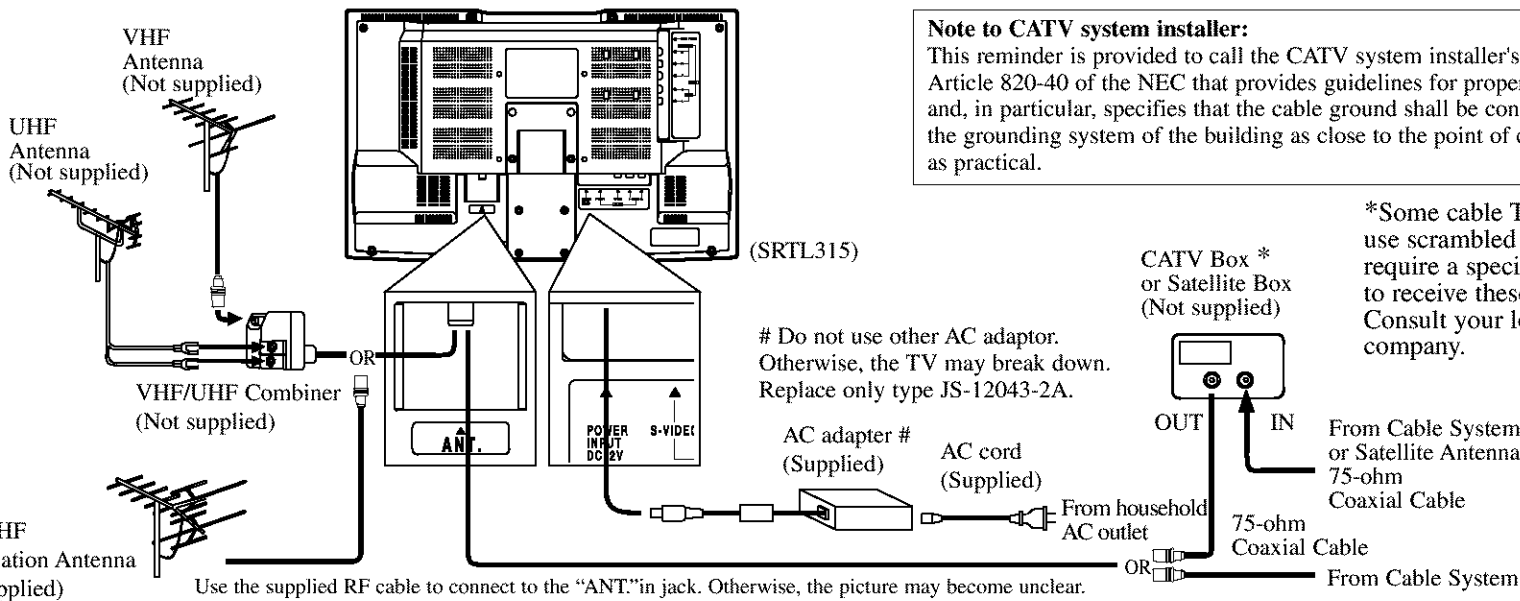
VHF Antenna (Not supplied)

UHF Antenna (Not supplied)

VHF/UHF Combiner (Not supplied)

OR

HF
ation Antenna
pplied)

(SRTL315)

ANT.

POWER INPUT DC 12V

S-VIDE

Note to CATV system installer:
This reminder is provided to call the CATV system installer's Article 820-40 of the NEC that provides guidelines for proper and, in particular, specifies that the cable ground shall be con the grounding system of the building as close to the point of c as practical.

*Some cable T use scrambled require a speci to receive these Consult your lo company.

CATV Box * or Satellite Box (Not supplied)

OUT

IN

From Cable System or Satellite Antenna 75-ohm Coaxial Cable

# Do not use other AC adaptor. Otherwise, the TV may break down. Replace only type JS-12043-2A.

AC adapter # (Supplied)

AC cord (Supplied)

From household AC outlet

75-ohm Coaxial Cable

OR

From Cable System

Use the supplied RF cable to connect to the "ANT."in jack. Otherwise, the picture may become unclear.